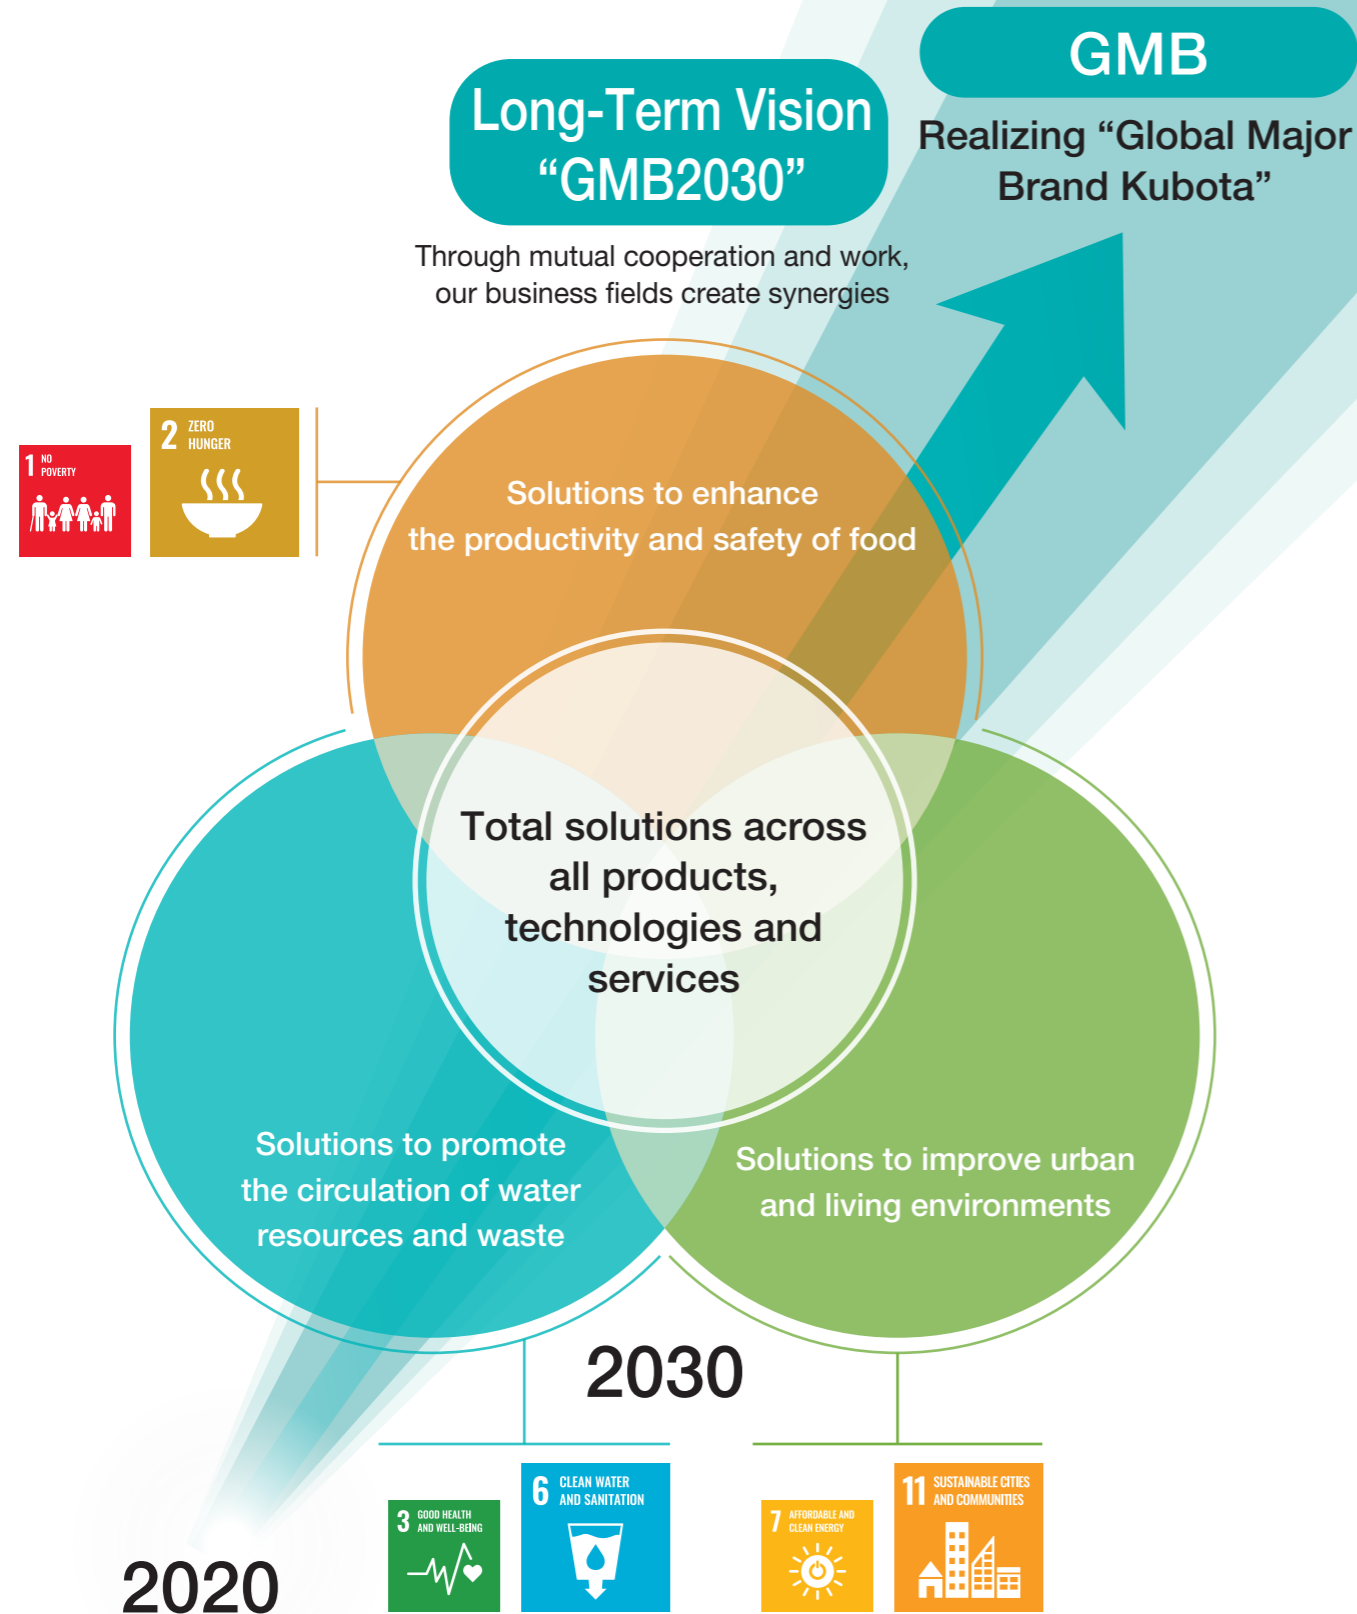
GMB

Realizing “Global Major Brand Kubota”

Long-Term Vision “GMB2030”

Through mutual cooperation and work, our business fields create synergies

1 NO POVERTY

2 ZERO HUNGER

Solutions to enhance the productivity and safety of food

Total solutions across all products, technologies and services

Solutions to promote the circulation of water resources and waste

Solutions to improve urban and living environments

2030

3 GOOD HEALTH AND WELL-BEING

6 CLEAN WATER AND SANITATION

7 AFFORDABLE AND CLEAN ENERGY

11 SUSTAINABLE CITIES AND COMMUNITIES

2020